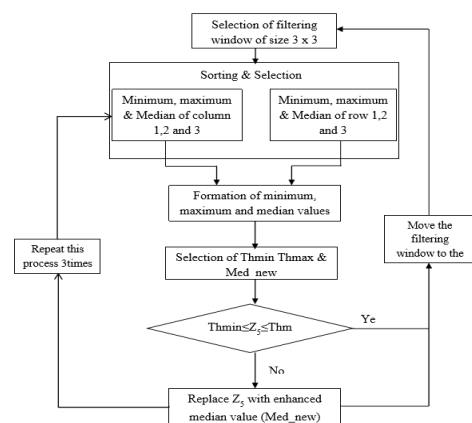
Selection of filtering window of size 3 x 3

Sorting & Selection

Minimum, maximum & Median of column 1,2 and 3

Minimum, maximum & Median of row 1,2 and 3

Formation of minimum, maximum and median values

Repeat this process 3times

Move the filtering window to the

Selection of Thmin Thmax & Med_new

Thmin≤$Z_5$≤Thm

Ye

No

Replace $Z_5$ with enhanced median value (Med_new)